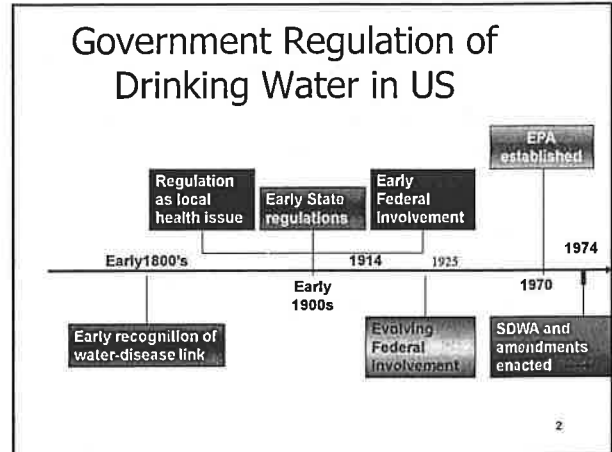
Government Regulation of Drinking Water in US

EPA established

Regulation as local health issue

Early State regulations

Early Federal involvement

Early1800's

1914

1925

1974

Early 1900s

1970

Early recognition of water-disease link

Evolving Federal involvement

SDWA and amendments enacted

2